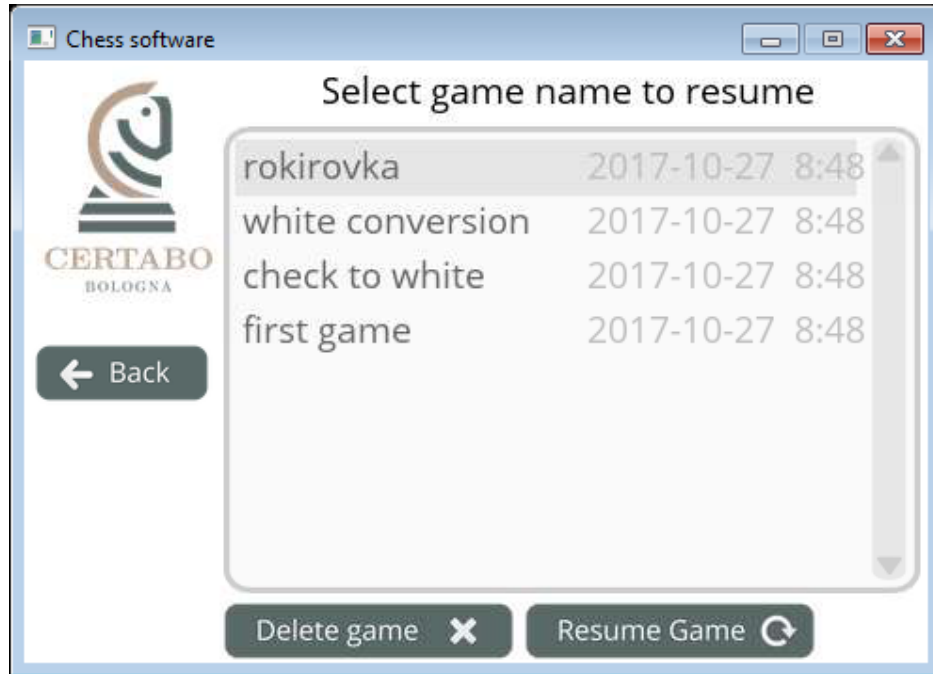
Chess software

CERTABO
BOLOGNA

Select game name to resume

Back

rokirovka 2017-10-27 8:48
white conversion 2017-10-27 8:48
check to white 2017-10-27 8:48
first game 2017-10-27 8:48

Delete game

Resume Game